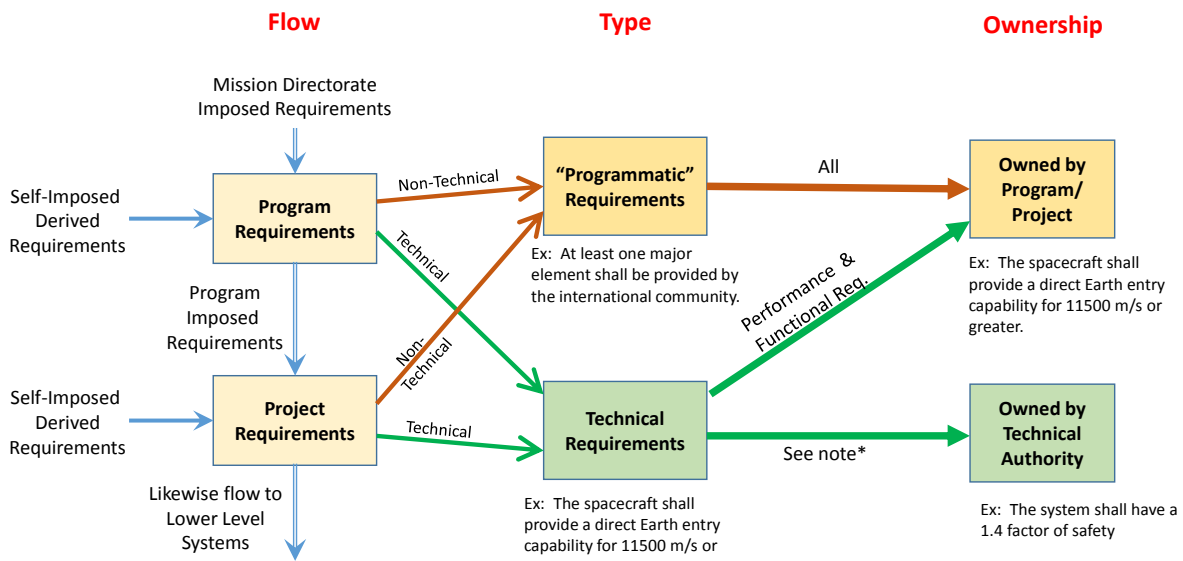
Flow

Type

Ownership

Mission Directorate Imposed Requirements

Self-Imposed Derived Requirements

Program Requirements

Non-Technical

Technical

"Programmatic" Requirements

All

Owned by Program/ Project

Ex: At least one major element shall be provided by the international community.

Ex: The spacecraft shall provide a direct Earth entry capability for 11500 m/s or greater.

Program Imposed Requirements

Non-Technical

Performance & Functional Req.

Self-Imposed Derived Requirements

Project Requirements

Technical

Technical Requirements

See note*

Owned by Technical Authority

Likewise flow to Lower Level Systems

Ex: The spacecraft shall provide a direct Earth entry capability for 11500 m/s or

Ex: The system shall have a 1.4 factor of safety